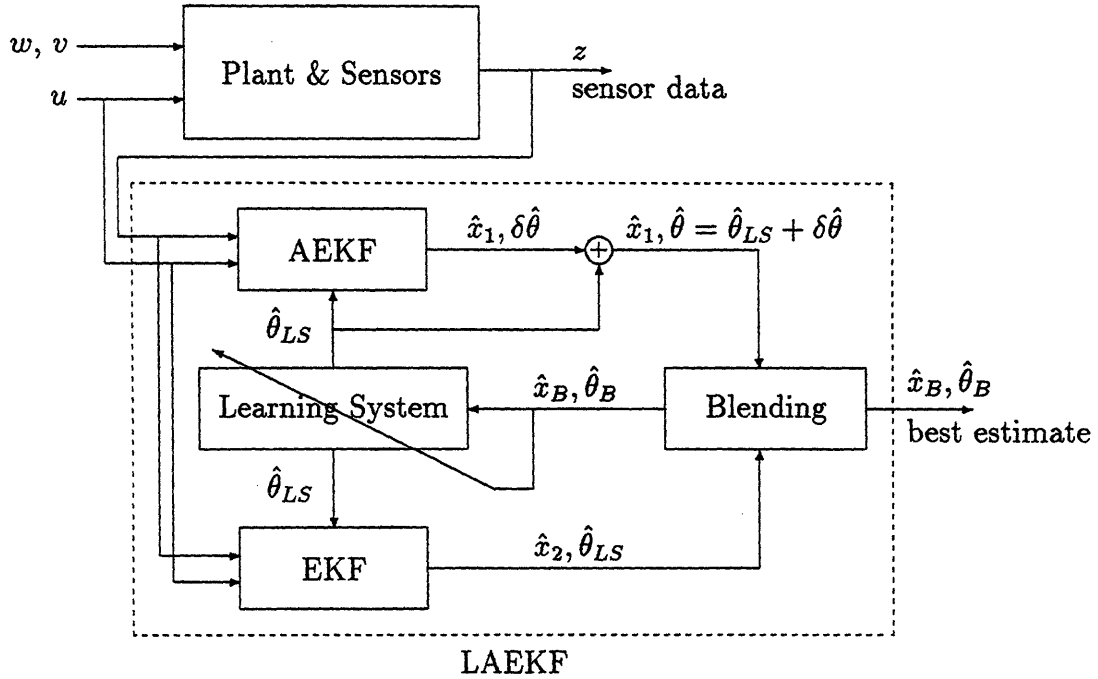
$w$, $v$

$u$

Plant & Sensors

$z$
sensor data

AEKF

$\hat{x}_1, \delta\hat{\theta}$

$\hat{x}_1, \hat{\theta} = \hat{\theta}_{LS} + \delta\hat{\theta}$

$\hat{\theta}_{LS}$

Learning System

$\hat{x}_B, \hat{\theta}_B$

Blending

$\hat{x}_B, \hat{\theta}_B$
best estimate

$\hat{\theta}_{LS}$

EKF

$\hat{x}_2, \hat{\theta}_{LS}$

LAEKF